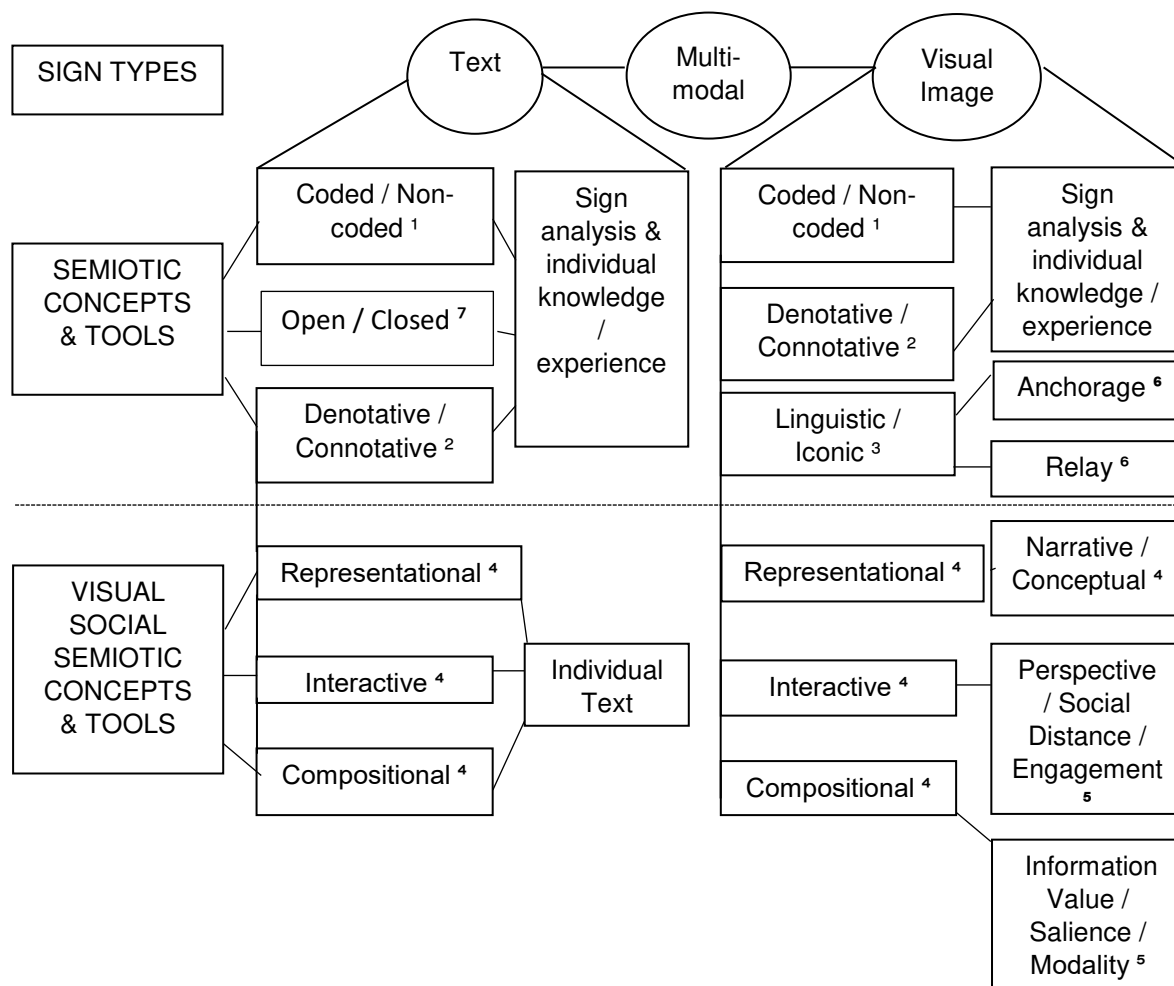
SIGN TYPES

Text

Multi-modal

Visual Image

SEMIOTIC CONCEPTS & TOOLS

Coded / Non-coded ¹

Open / Closed ⁷

Denotative / Connotative ²

Sign analysis & individual knowledge / experience

Coded / Non-coded ¹

Denotative / Connotative ²

Linguistic / Iconic ³

Sign analysis & individual knowledge / experience

Anchorage ⁶

Relay ⁶

VISUAL SOCIAL SEMIOTIC CONCEPTS & TOOLS

Representational ⁴

Interactive ⁴

Compositional ⁴

Individual Text

Representational ⁴

Narrative / Conceptual ⁴

Interactive ⁴

Perspective / Social Distance / Engagement ⁵

Compositional ⁴

Information Value / Salience / Modality ⁵